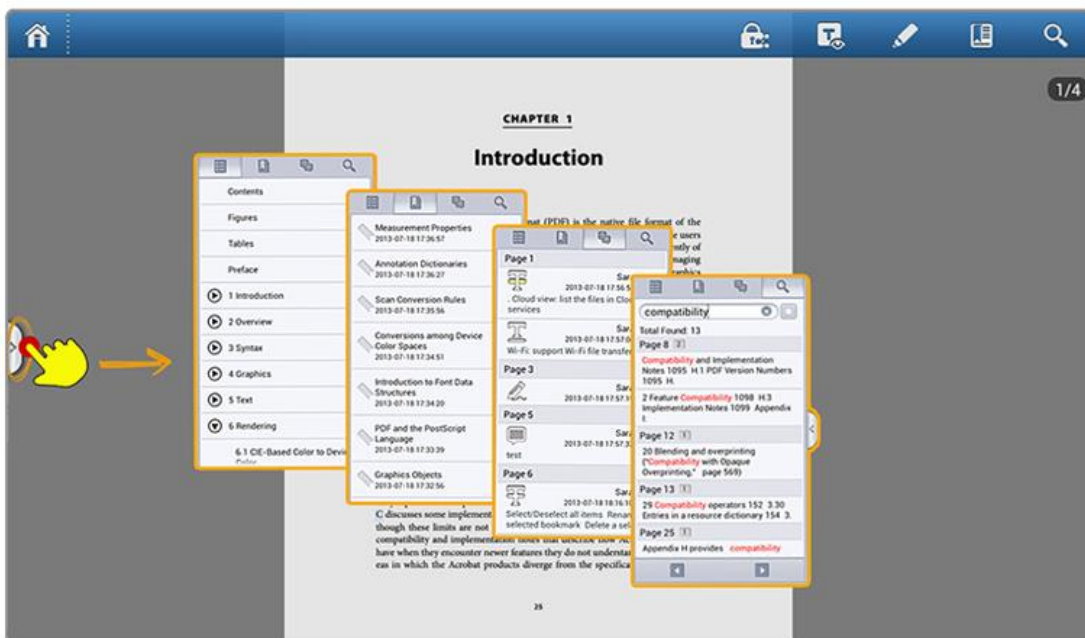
1/4

CHAPTER 1

Introduction

Contents
Figures
Tables
Preface
1 Introduction
2 Overview
3 Syntax
4 Graphics
5 Text
6 Rendering
6.1 CIE-Based Color to Devi

Measurement Properties
2013-07-18 17:36:57
Annotation Dictionaries
2013-07-18 17:36:27
Scan Conversion Rules
2013-07-18 17:35:56
Conversions among Device Color Spaces
2013-07-18 17:34:51
Introduction to Font Data Structures
2013-07-18 17:34:20
PDF and the PostScript Language
2013-07-18 17:33:39
Graphics Objects
2013-07-18 17:32:56

Page 1
Sar
2013-07-18 17:56:5
. Cloud view: list the files in Clou services
Sar
2013-07-18 17:57:0
Wi-Fi: support Wi-Fi file transfe
Page 3
Sar
2013-07-18 17:57:1
Page 5
Sar
2013-07-18 17:57:3
test
Page 6
Sar
2013-07-18 18:16:1
Select/Deselect all items Renan selected bookmark Delete a sel

compatibility
Total Found: 13
Page 8 2
Compatibility and Implementation Notes 1095 H.1 PDF Version Numbers 1095 H.
2 Feature Compatibility 1098 H.3 Implementation Notes 1099 Appendix I
Page 12 1
20 Blending and overprinting ("Compatibility with Opaque Overprinting," page 569)
Page 13 1
29 Compatibility operators 152 3.30 Entries in a resource dictionary 154 3.
Page 25 1
Appendix H provides compatibility

mat (PDF) is the native file format of the
e users
ntly of
naging
raphics

C discusses some implement
though these limits are not
compatibility and implementation notes that describe how Ac
have when they encounter newer features they do not understan
eas in which the Acrobat products diverge from the specifica

25